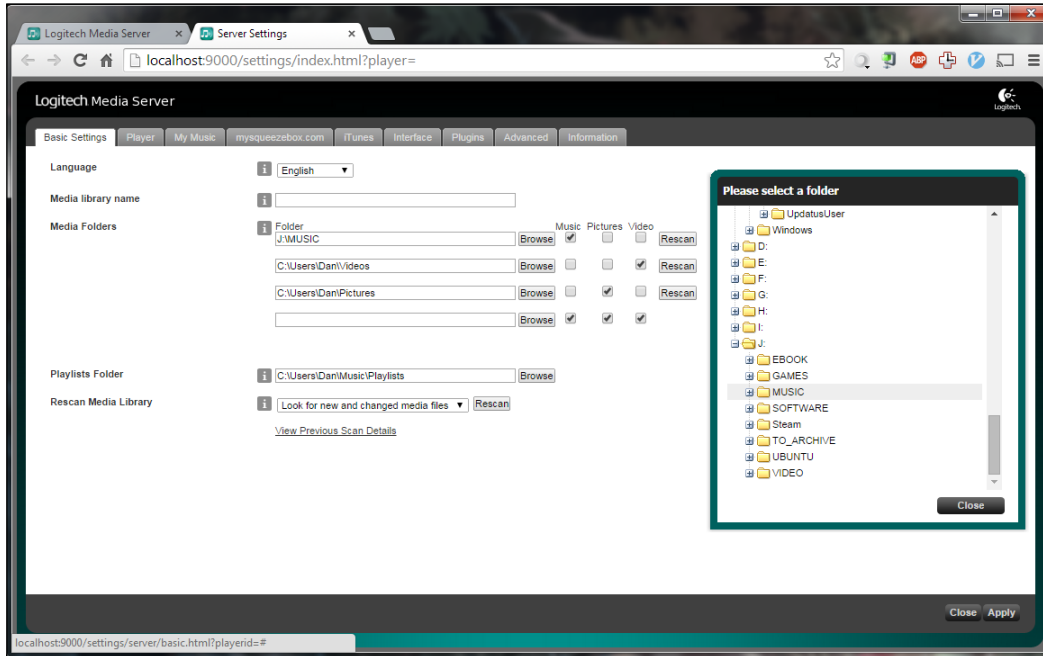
Logitech Media Server ×
Server Settings ×

localhost:9000/settings/index.html?player=

Logitech Media Server

Basic Settings | Player | My Music | mysqueezebox.com | iTunes | Interface | Plugins | Advanced | Information

Language
English

Media library name

Media Folders
Folder | Music | Pictures | Video
J:\MUSIC | Browse | Rescan
C:\Users\Dan\Videos | Browse | Rescan
C:\Users\Dan\Pictures | Browse | Rescan
Browse

Playlists Folder
C:\Users\Dan\Music\Playlists | Browse

Rescan Media Library
Look for new and changed media files | Rescan

View Previous Scan Details

Please select a folder
UpdatusUser
Windows
D:
E:
F:
G:
H:
I:
J:
EBOOK
GAMES
MUSIC
SOFTWARE
Steam
TO_ARCHIVE
UBUNTU
VIDEO
Close

Close Apply

localhost:9000/settings/server/basic.html?playerid=#